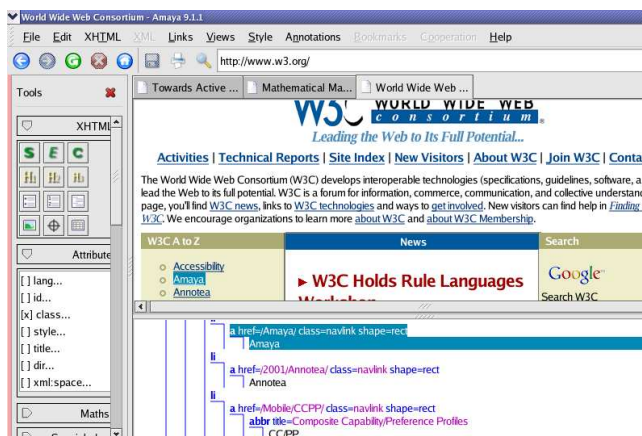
World Wide Web Consortium - Amaya 9.1.1

File Edit XHTML XML Links Views Style Annotations Bookmarks Cooperation Help

http://www.w3.org/

Tools

XHTML

S E C

Attribute

[ ] lang...
[ ] id...
[x] class...
[ ] style...
[ ] title...
[ ] dir...
[ ] xml:space...

Maths

Towards Active ... | Mathematical Ma... | World Wide Web ...

W3C WORLD WIDE WEB consortium

Leading the Web to Its Full Potential...

Activities | Technical Reports | Site Index | New Visitors | About W3C | Join W3C | Conta

The World Wide Web Consortium (W3C) develops interoperable technologies (specifications, guidelines, software, a lead the Web to its full potential. W3C is a forum for information, commerce, communication, and collective understan page, you'll find W3C news, links to W3C technologies and ways to get involved. New visitors can find help in Finding W3C. We encourage organizations to learn more about W3C and about W3C Membership.

W3C A to Z | News | Search

Accessibility
Amaya
Annotea

► W3C Holds Rule Languages

Google

Search W3C

a href=/Amaya/ class=navlink shape=rect
Amaya
li
a href=/2001/Annotea/ class=navlink shape=rect
Annotea
li
a href=/Mobile/CCPP/ class=navlink shape=rect
abbr title=Composite Capability/Preference Profiles
CC/PP